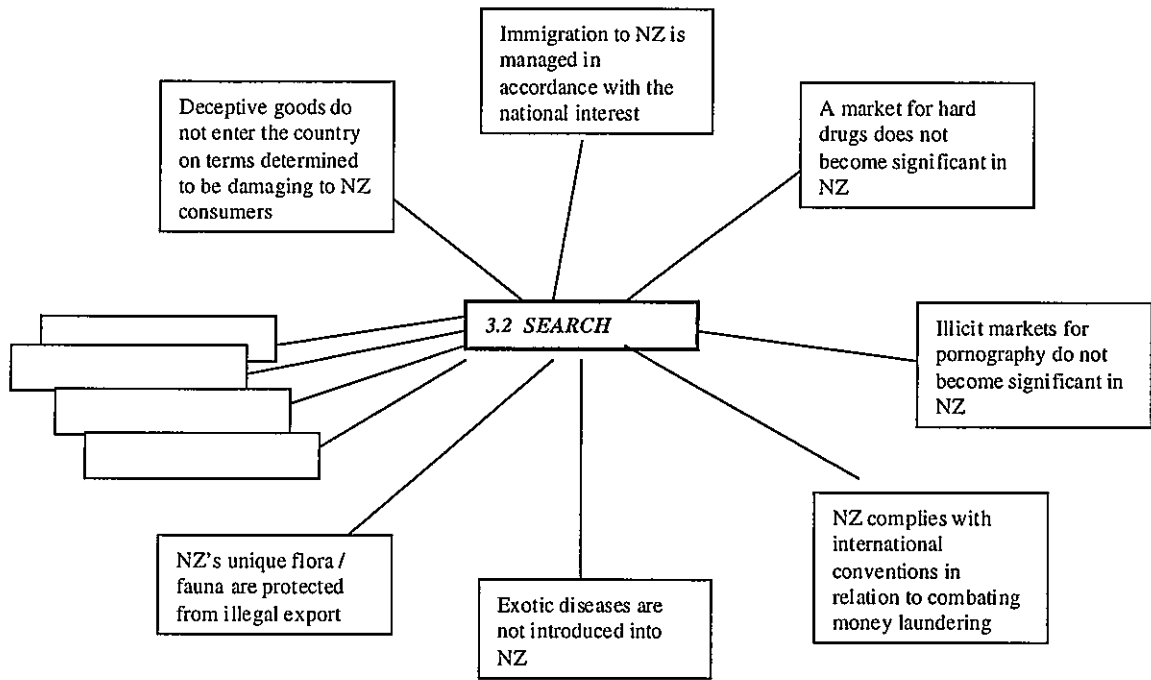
Immigration to NZ is managed in accordance with the national interest

Deceptive goods do not enter the country on terms determined to be damaging to NZ consumers

A market for hard drugs does not become significant in NZ

3.2 SEARCH

Illicit markets for pornography do not become significant in NZ

NZ complies with international conventions in relation to combating money laundering

NZ's unique flora / fauna are protected from illegal export

Exotic diseases are not introduced into NZ